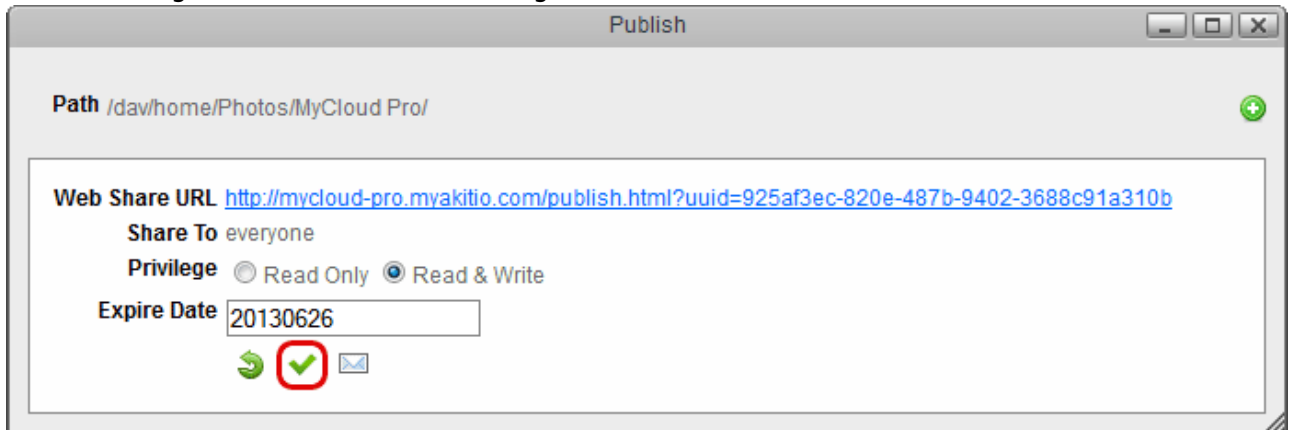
Publish

Path /dav/home/Photos/MyCloud Pro/

Web Share URL http://mycloud-pro.myakitio.com/publish.html?uuid=925af3ec-820e-487b-9402-3688c91a310b

Share To everyone

Privilege Read Only Read & Write

Expire Date 20130626